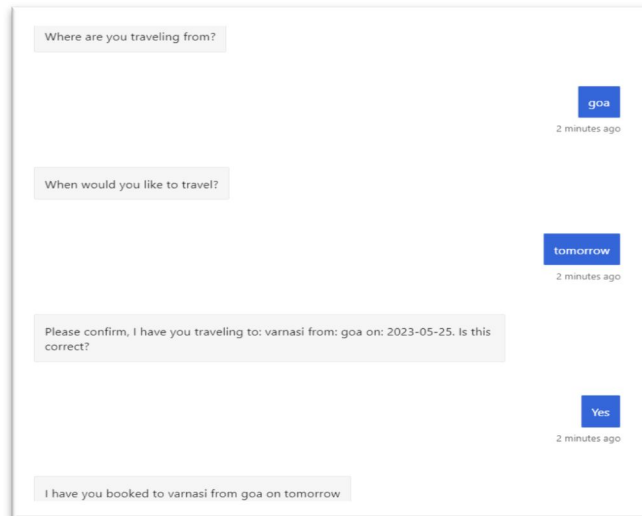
Where are you traveling from?

goa

2 minutes ago

When would you like to travel?

tomorrow

2 minutes ago

Please confirm, I have you traveling to: varnasi from: goa on: 2023-05-25. Is this correct?

Yes

2 minutes ago

I have you booked to varnasi from goa on tomorrow